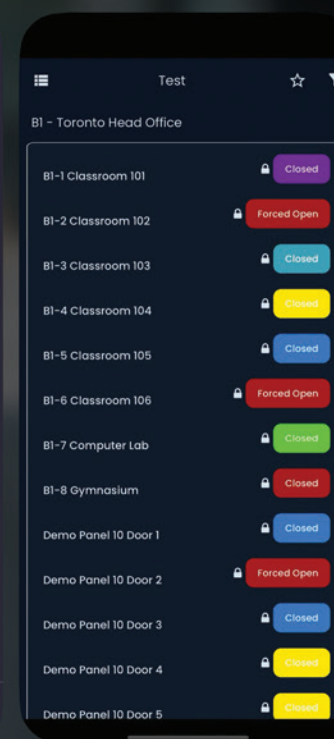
Test

B1 - Toronto Head Office

B1-1 Classroom 101 Closed

B1-2 Classroom 102 Forced Open

B1-3 Classroom 103 Closed

B1-4 Classroom 104 Closed

B1-5 Classroom 105 Closed

B1-6 Classroom 106 Forced Open

B1-7 Computer Lab Closed

B1-8 Gymnasium Closed

Demo Panel 10 Door 1 Closed

Demo Panel 10 Door 2 Forced Open

Demo Panel 10 Door 3 Closed

Demo Panel 10 Door 4 Closed

Demo Panel 10 Door 5 Closed